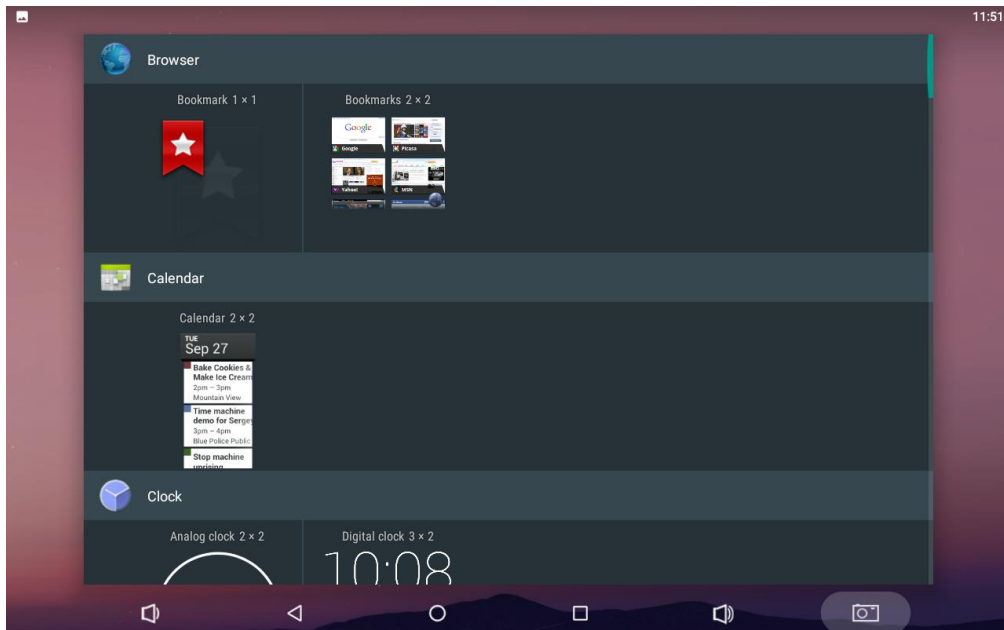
11:51

Browser

Bookmark 1 × 1

Bookmarks 2 × 2

Google

Google

Picasa

Yahoo!

MSN

Calendar

Calendar 2 × 2

TUE
Sep 27

Bake Cookies & Make Ice Cream
2pm – 3pm
Mountain View

Time machine demo for Sergey
3pm – 4pm
Blue Police Public

Stop machine uprising

Clock

Analog clock 2 × 2

Digital clock 3 × 2

10:08